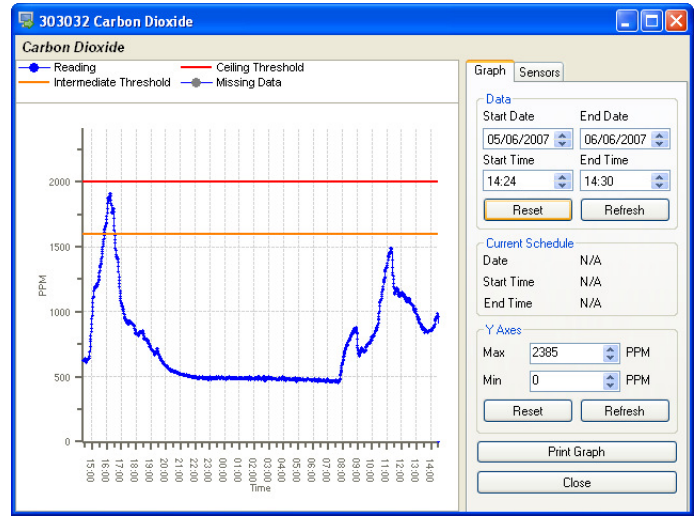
303032 Carbon Dioxide

Carbon Dioxide

Reading
Ceiling Threshold
Intermediate Threshold
Missing Data

PPM

2000
1500
1000
500
0

15:00 16:00 17:00 18:00 19:00 20:00 21:00 22:00 23:00 00:00 01:00 02:00 03:00 04:00 05:00 06:00 07:00 08:00 09:00 10:00 11:00 12:00 13:00 14:00

Time

Graph
Sensors

Data
Start Date
End Date
05/06/2007
06/06/2007
Start Time
End Time
14:24
14:30
Reset
Refresh

Current Schedule
Date N/A
Start Time N/A
End Time N/A

Y Axes
Max 2385 PPM
Min 0 PPM
Reset
Refresh

Print Graph
Close